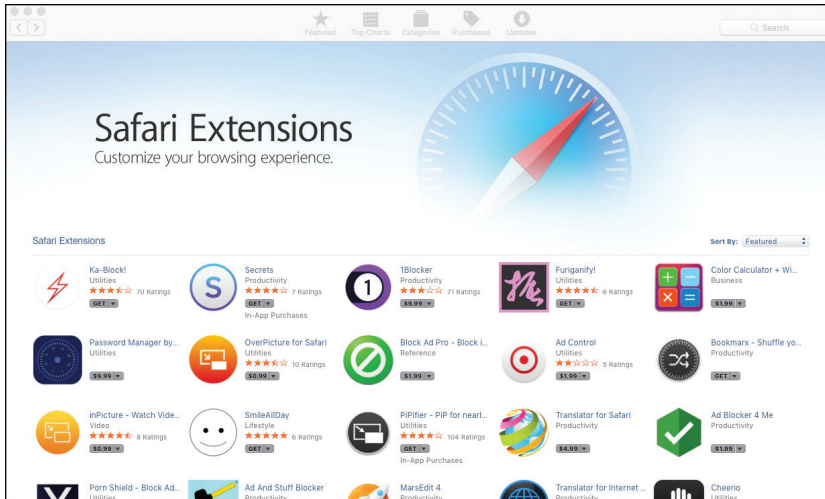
Featured Top Charts Categories Purchased Updates

Search

Safari Extensions
Customize your browsing experience.

Safari Extensions

Sort By: Featured

Ka-Block!
Utilities
★★★★☆ 70 Ratings
GET

Secrets
Productivity
★★★★☆ 7 Ratings
GET
In-App Purchases

1Blocker
Productivity
★★★☆☆ 71 Ratings
$9.99

Furiganify!
Utilities
★★★★☆ 6 Ratings
GET

Color Calculator + Wi...
Business
$1.99

Password Manager by...
Utilities
$9.99

OverPicture for Safari
Utilities
★★★★☆ 10 Ratings
$0.99

Block Ad Pro - Block i...
Reference
$1.99

Ad Control
Utilities
★★☆☆☆ 5 Ratings
$1.99

Bookmarx - Shuffle yo...
Productivity
GET

inPicture - Watch Vide...
Video
★★★★☆ 8 Ratings
$0.99

SmileAllDay
Lifestyle
★★★★★ 6 Ratings
GET

PiPifier - PiP for nearl...
Utilities
★★★★☆ 104 Ratings
GET
In-App Purchases

Translator for Safari
Productivity
$4.99

Ad Blocker 4 Me
Productivity
$1.99

Porn Shield - Block Ad...
Utilities

Ad And Stuff Blocker
Productivity

MarsEdit 4
Productivity

Translator for Internet...
Productivity

Cheerio
Utilities